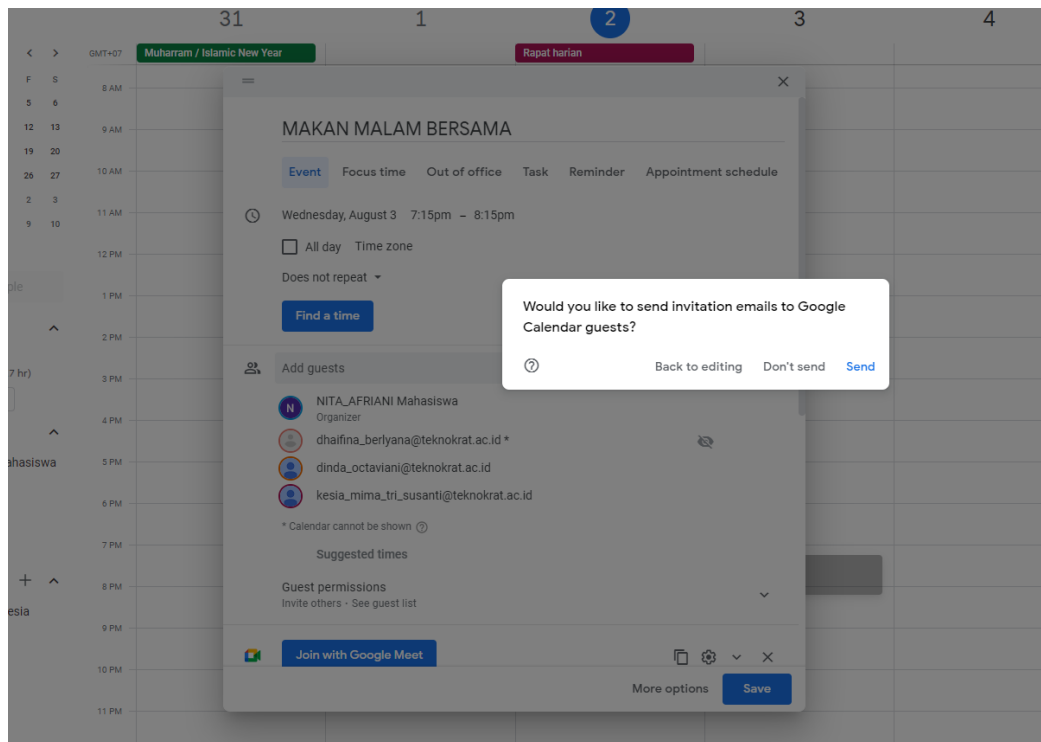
31 1 2 3 4

GMT+07 Muharram / Islamic New Year Rapat harian

F S
5 6
12 13
19 20
26 27
2 3
9 10

8 AM
9 AM
10 AM
11 AM
12 PM
1 PM
2 PM
3 PM
4 PM
5 PM
6 PM
7 PM
8 PM
9 PM
10 PM
11 PM

ple
7 hr)
ahasiswa
esia

MAKAN MALAM BERSAMA

Event Focus time Out of office Task Reminder Appointment schedule

Wednesday, August 3 7:15pm – 8:15pm

All day Time zone

Does not repeat

Find a time

Add guests

N NITA_AFRIANI Mahasiswa
Organizer

dhaifina_berlyana@teknokrat.ac.id *

dinda_octaviani@teknokrat.ac.id

kesia_mima_tri_susanti@teknokrat.ac.id

* Calendar cannot be shown

Suggested times

Guest permissions
Invite others · See guest list

Join with Google Meet

More options Save

Would you like to send invitation emails to Google Calendar guests?

Back to editing Don't send Send